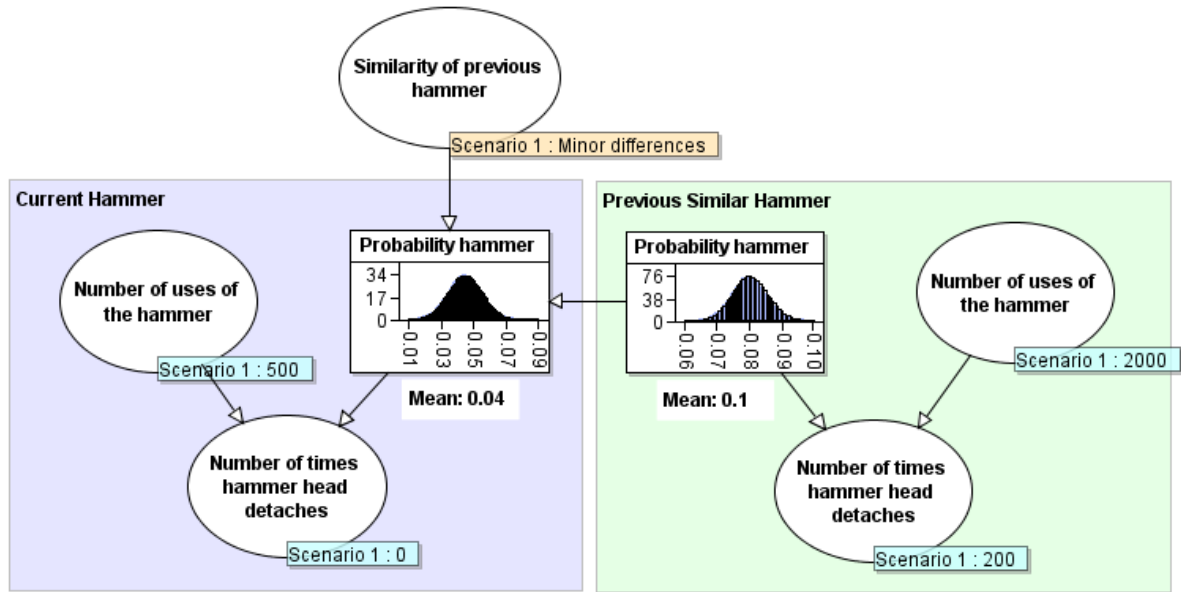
Similarity of previous hammer

Scenario 1 : Minor differences

Current Hammer

Number of uses of the hammer

Scenario 1 : 500

Probability hammer

34
17
0

0.01
0.03
0.05
0.07
0.09

Mean: 0.04

Number of times hammer head detaches

Scenario 1 : 0

Previous Similar Hammer

Probability hammer

76
38
0

0.06
0.07
0.08
0.09
0.10

Mean: 0.1

Number of uses of the hammer

Scenario 1 : 2000

Number of times hammer head detaches

Scenario 1 : 200